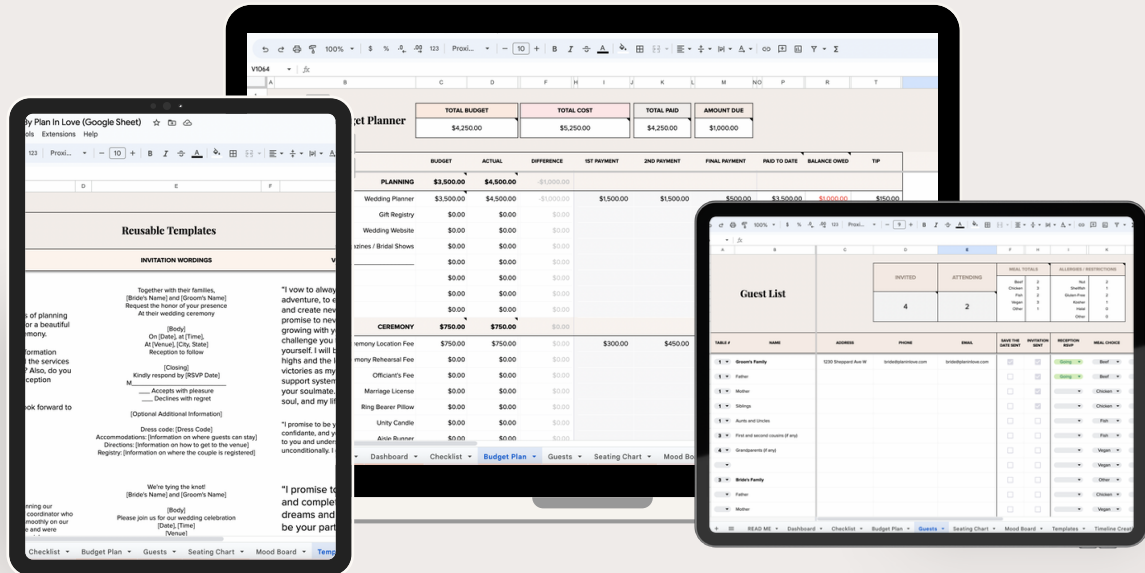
100% $ % .0 .00 123 Proxi... 10 B I
V1064 fx
A B C D F H I J K M NO P R T

get Planner

| TOTAL BUDGET | TOTAL COST | TOTAL PAID | AMOUNT DUE |
|---|---|---|---|
| $4,250.00 | $5,250.00 | $4,250.00 | $1,000.00 |

| | BUDGET | ACTUAL | DIFFERENCE | 1ST PAYMENT | 2ND PAYMENT | FINAL PAYMENT | PAID TO DATE | BALANCE OWED | TIP |
|---|---|---|---|---|---|---|---|---|---|
| PLANNING | $3,500.00 | $4,500.00 | -$1,000.00 | | | | | | |
| Wedding Planner | $3,500.00 | $4,500.00 | -$1,000.00 | $1,500.00 | $1,500.00 | $500.00 | $3,500.00 | $1,000.00 | $150.00 |
| Gift Registry | $0.00 | $0.00 | | | | | | | |
| Wedding Website | $0.00 | $0.00 | | | | | | | |
| zines / Bridal Shows | $0.00 | $0.00 | | | | | | | |
| | $0.00 | $0.00 | | | | | | | |
| | $0.00 | $0.00 | | | | | | | |
| | $0.00 | $0.00 | | | | | | | |
| | $0.00 | $0.00 | | | | | | | |
| CEREMONY | $750.00 | $750.00 | | | | | | | |
| remony Location Fee | $750.00 | $750.00 | | $300.00 | $450.00 | | | | |
| mony Rehearsal Fee | $0.00 | $0.00 | | | | | | | |
| Officiant's Fee | $0.00 | $0.00 | | | | | | | |
| Marriage License | $0.00 | $0.00 | | | | | | | |
| Ring Bearer Pillow | $0.00 | $0.00 | | | | | | | |
| Unity Candle | $0.00 | $0.00 | | | | | | | |
| Aisle Runner | $0.00 | $0.00 | | | | | | | |

Dashboard Checklist Budget Plan Guests Seating Chart Mood Boa

y Plan In Love (Google Sheet)
ols Extensions Help
123 Proxi... 10 B I
D E F

Reusable Templates

INVITATION WORDINGS V

s of planning
or a beautiful
emony.
nformation
the services
? Also, do you
ception
ook forward to

Together with their families,
[Bride's Name] and [Groom's Name]
Request the honor of your presence
At their wedding ceremony

[Body]
On [Date], at [Time],
At [Venue], [City, State]
Reception to follow

[Closing]
Kindly respond by [RSVP Date]
M_______________
____ Accepts with pleasure
____ Declines with regret

[Optional Additional Information]

Dress code: [Dress Code]
Accommodations: [Information on where guests can stay]
Directions: [Information on how to get to the venue]
Registry: [Information on where the couple is registered]

"I vow to alway
adventure, to e
and create new
promise to nev
growing with yo
challenge you
yourself. I will b
highs and the l
victories as my
support system
your soulmate.
soul, and my lif

"I promise to be y
confidant, and yo
you to and unders
unconditionally. I

nning our
coordinator who
moothly on our
and were
ception

We're tying the knot!
[Bride's Name] and [Groom's Name]

[Body]
Please join us for our wedding celebration
[Date], [Time]
[Venue]

"I promise to
and complet
dreams and
be your part

Checklist Budget Plan Guests Seating Chart Mood Board Temp

Guest List

| INVITED | ATTENDING |
|---|---|
| 4 | 2 |

MEAL TOTALS: Beef 2, Chicken 2, Fish 2, Vegan 2, Other 1
ALLERGIES / RESTRICTIONS: Nut 2, Shellfish 1, Gluten Free 2, Kosher 1, Halal 0, Other 0

| TABLE # | NAME | ADDRESS | PHONE | EMAIL | SAVE THE DATE SENT | INVITATION SENT | RECEPTION RSVP | MEAL CHOICE |
|---|---|---|---|---|---|---|---|---|
| 1 | Groom's Family | 1230 Sheppard Ave W | | bride@planinlove.com | | | Going | Beef |
| 1 | Father | | | | | | Going | Beef |
| 1 | Mother | | | | | | | Chicken |
| 1 | Siblings | | | | | | | Chicken |
| 1 | Aunts and Uncles | | | | | | | Chicken |
| 3 | First and second cousins (if any) | | | | | | | Fish |
| 4 | Grandparents (if any) | | | | | | | Fish |
| | | | | | | | | Vegan |
| 3 | Bride's Family | | | | | | | Vegan |
| 1 | Father | | | | | | | Other |
| 1 | Mother | | | | | | | Other |

READ ME Dashboard Checklist Budget Plan Guests Seating Chart Mood Board Templates Timeline Creat